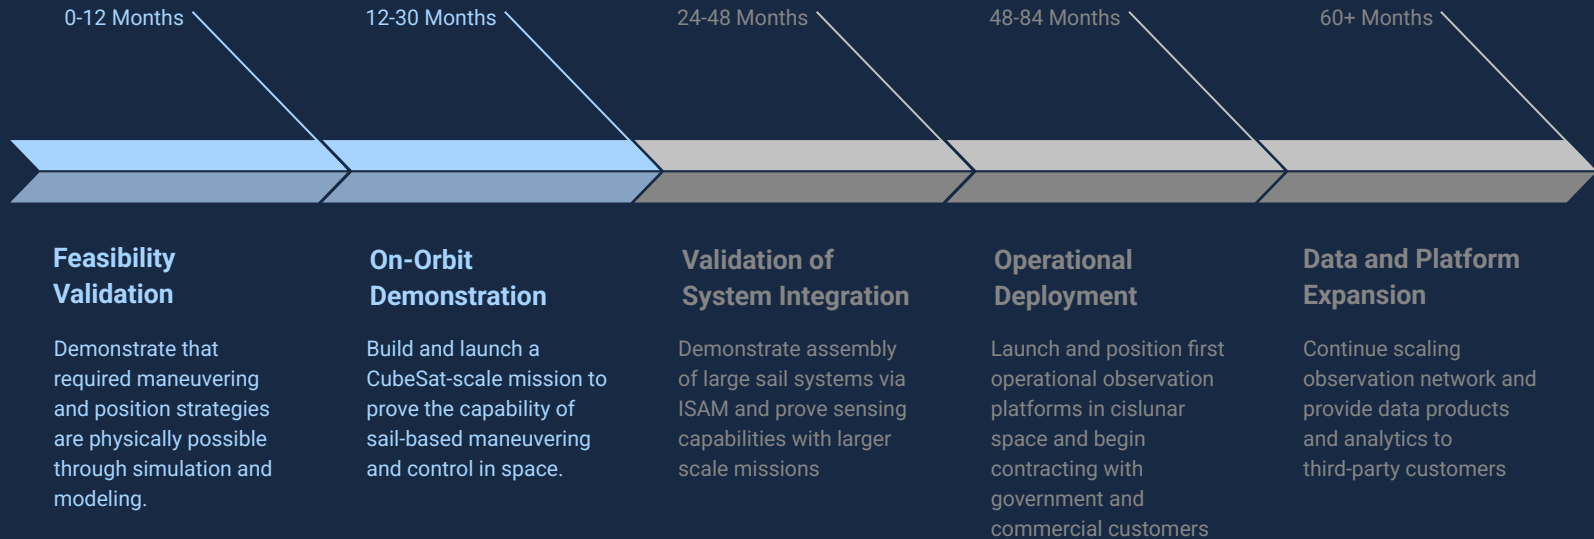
0-12 Months

12-30 Months

24-48 Months

48-84 Months

60+ Months

Feasibility Validation

Demonstrate that required maneuvering and position strategies are physically possible through simulation and modeling.

On-Orbit Demonstration

Build and launch a CubeSat-scale mission to prove the capability of sail-based maneuvering and control in space.

Validation of System Integration

Demonstrate assembly of large sail systems via ISAM and prove sensing capabilities with larger scale missions

Operational Deployment

Launch and position first operational observation platforms in cislunar space and begin contracting with government and commercial customers

Data and Platform Expansion

Continue scaling observation network and provide data products and analytics to third-party customers